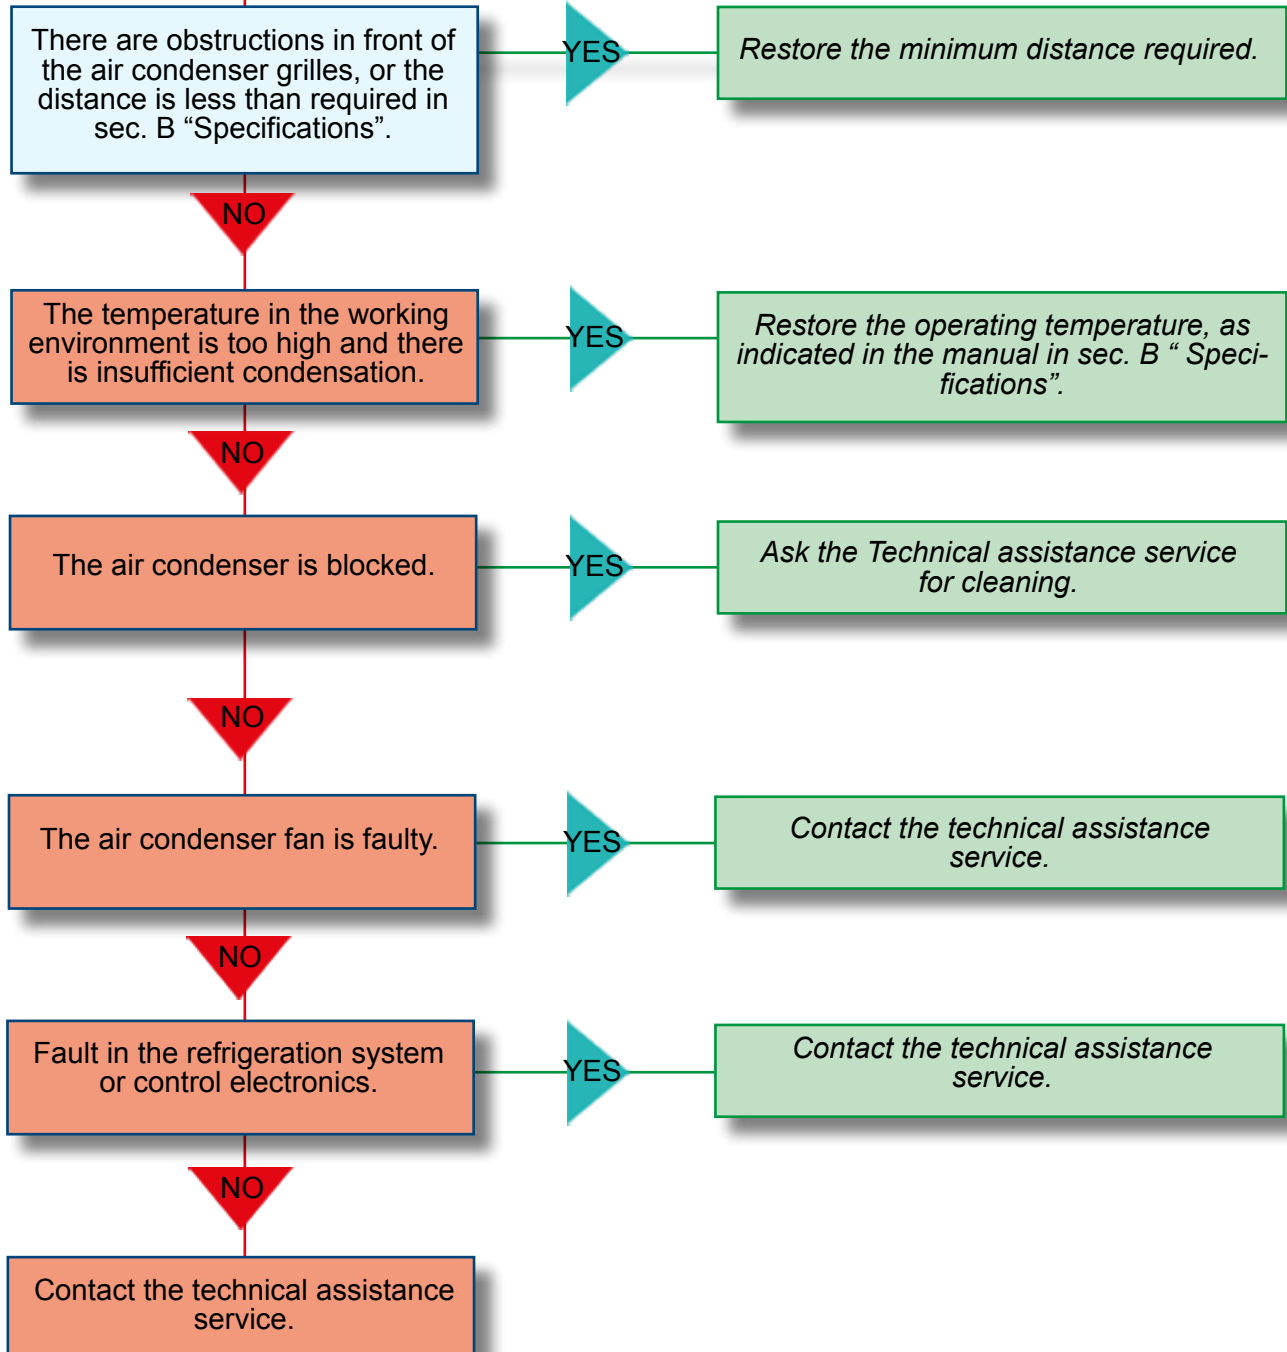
There are obstructions in front of the air condenser grilles, or the distance is less than required in sec. B “Specifications”.

YES

Restore the minimum distance required.

NO

The temperature in the working environment is too high and there is insufficient condensation.

YES

Restore the operating temperature, as indicated in the manual in sec. B “ Specifications”.

NO

The air condenser is blocked.

YES

Ask the Technical assistance service for cleaning.

NO

The air condenser fan is faulty.

YES

Contact the technical assistance service.

NO

Fault in the refrigeration system or control electronics.

YES

Contact the technical assistance service.

NO

Contact the technical assistance service.